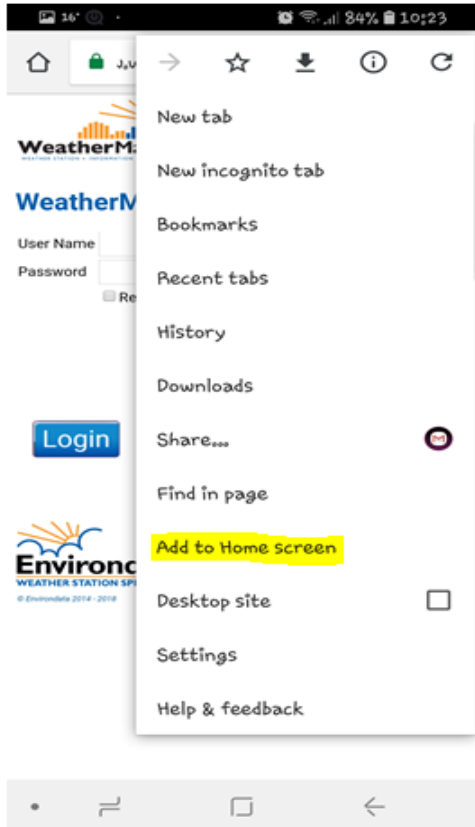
16° 84% 10:23

WeatherM
WEATHER STATION • INFORMATION

WeatherM

User Name
Password
Re

Login

Environd
WEATHER STATION SP
© Environdata 2014 - 2018

New tab
New incognito tab
Bookmarks
Recent tabs
History
Downloads
Share...
Find in page
Add to Home screen
Desktop site
Settings
Help & feedback